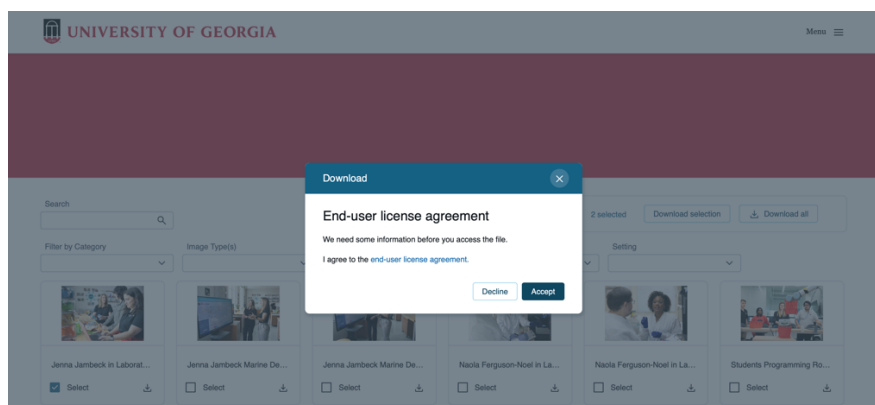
UNIVERSITY OF GEORGIA

Menu

Search

Filter by Category

Image Type(s)

2 selected

Download selection

Download all

Setting

Download

End-user license agreement

We need some information before you access the file.

I agree to the end-user license agreement.

Decline

Accept

Jenna Jambeck in Laborat...

Select

Jenna Jambeck Marine De...

Select

Jenna Jambeck Marine De...

Select

Naola Ferguson-Noel in La...

Select

Naola Ferguson-Noel in La...

Select

Students Programming Ro...

Select